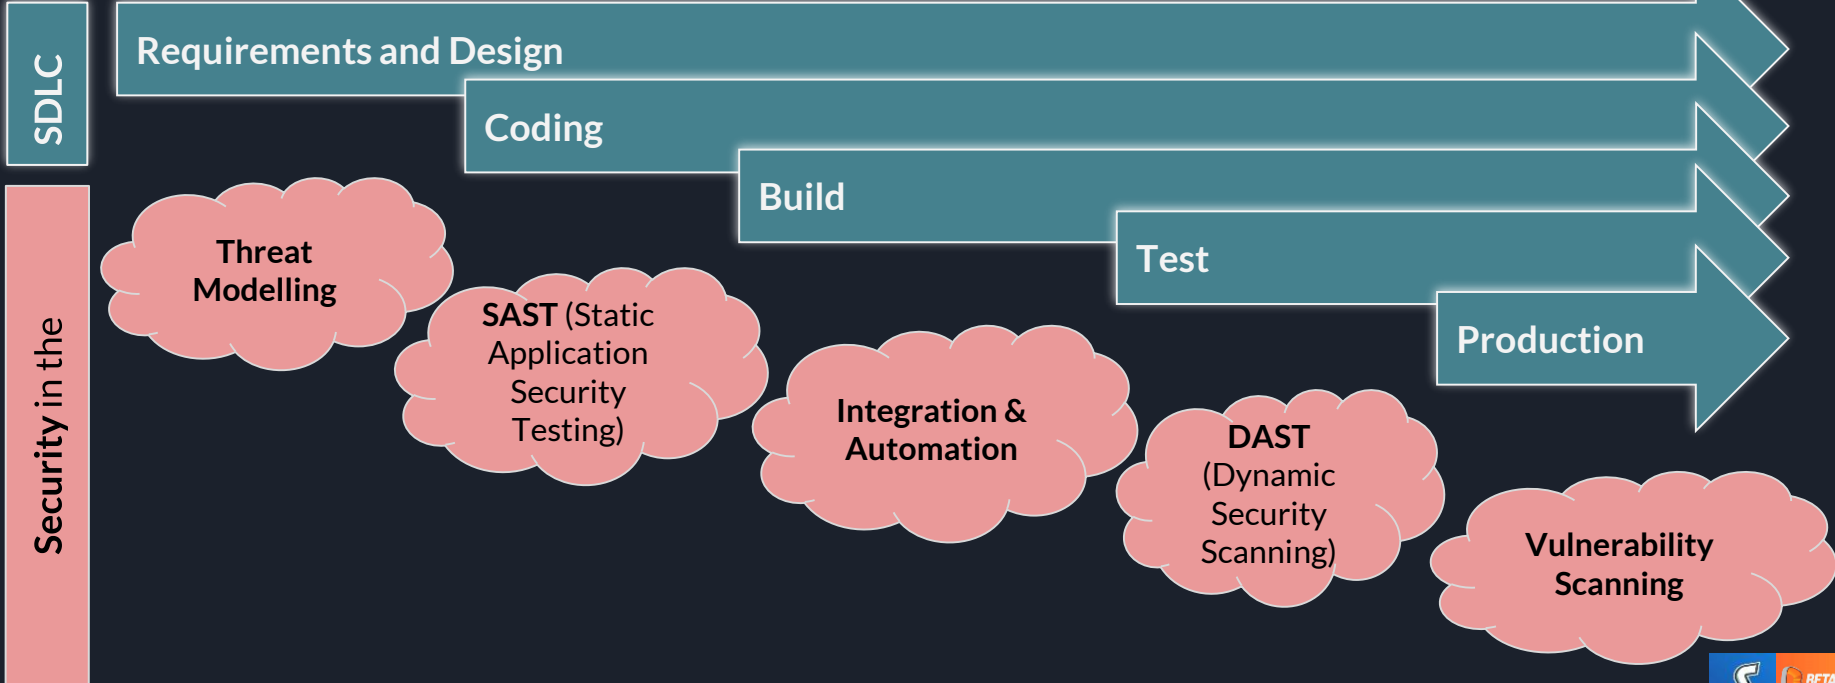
SDLC

Requirements and Design

Coding

Build

Test

Production

Security in the

Threat Modelling

SAST (Static Application Security Testing)

Integration & Automation

DAST (Dynamic Security Scanning)

Vulnerability Scanning

BETA